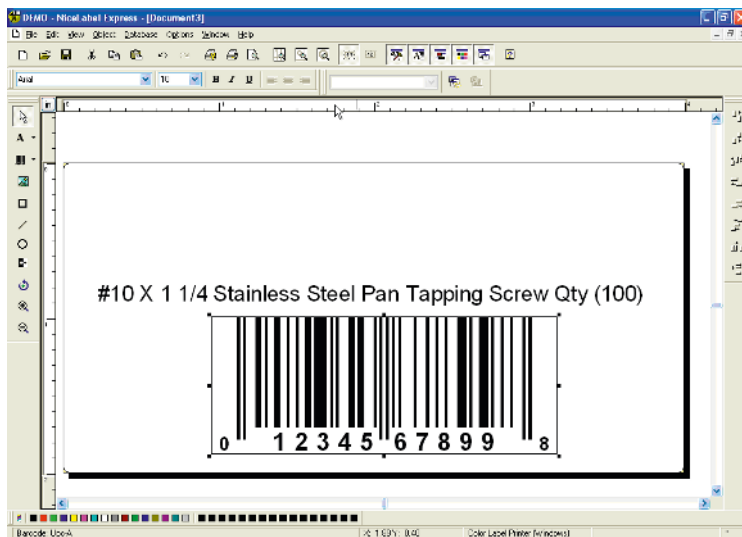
DEMO - NiceLabel Express - [Document3]

File Edit View Object Database Options Window Help

Arial 10 B I U

#10 X 1 1/4 Stainless Steel Pan Tapping Screw Qty (100)

0 12345 67899 8

Barcode: UPC-A

X: 1.691; Y: 0.40

Color Label Printer (Windows)